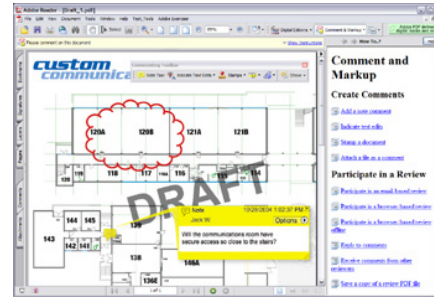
Adobe Reader - [Draft_1.pdf]

File Edit View Document Tools Window Help Task_Tools Adobe Extender

Please comment on this document

Comment & Markup

How To...?

custom communica

Commenting Toolbar

Note Tool Indicate Text Edits Stamps Show

120A 120B 121A 121B

118 117 116 115

144 145

143

146A

DRAFT

Note 10/29/2004 1:52:37 PM

Jack W. Options

Will the communications room have secure access so close to the stairs?

Comment and Markup

Create Comments

Add a note comment

Indicate text edits

Stamp a document

Attach a file as a comment

Participate in a Review

Participate in an email-based review

Participate in a browser-based review

Participate in a browser-based review offline

Reply to comments

Receive comments from other reviewers

Save a copy of a review PDF file

1 of 1